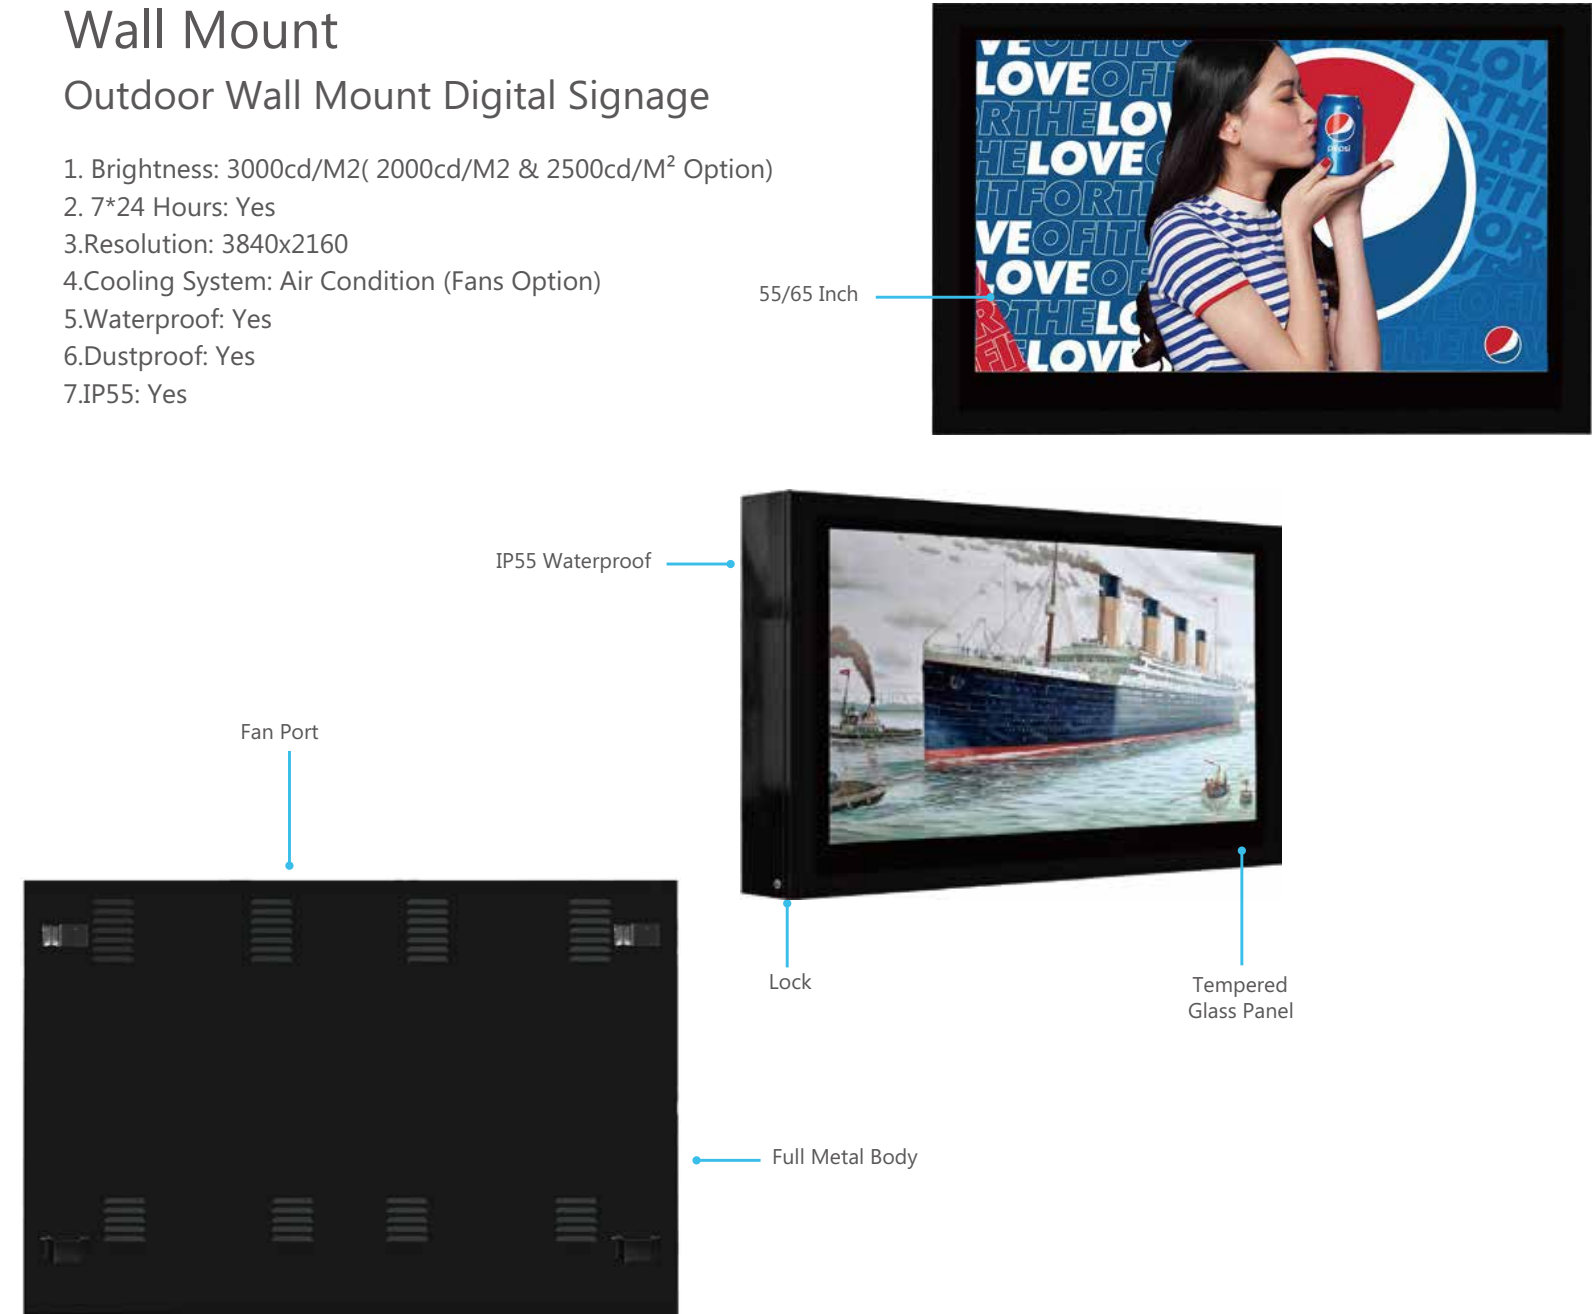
Wall Mount

Outdoor Wall Mount Digital Signage

1. Brightness: 3000cd/M2( 2000cd/M2 & 2500cd/M$^2$ Option)
2. 7*24 Hours: Yes
3.Resolution: 3840x2160
4.Cooling System: Air Condition (Fans Option)
5.Waterproof: Yes
6.Dustproof: Yes
7.IP55: Yes

55/65 Inch

IP55 Waterproof

Fan Port

Lock

Tempered Glass Panel

Full Metal Body